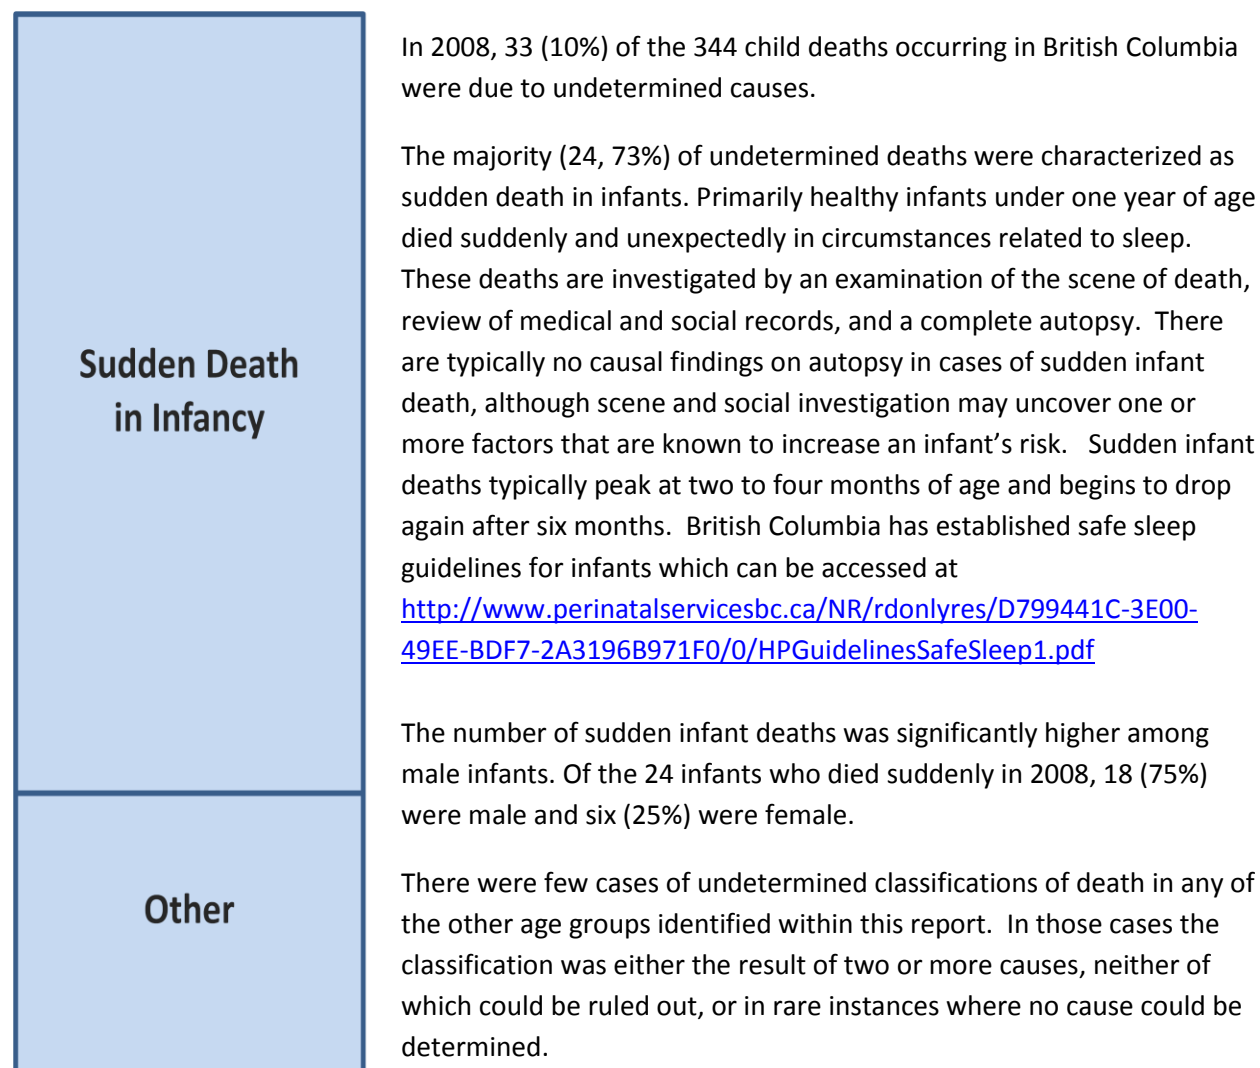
Sudden Death in Infancy

In 2008, 33 (10%) of the 344 child deaths occurring in British Columbia were due to undetermined causes.

The majority (24, 73%) of undetermined deaths were characterized as sudden death in infants. Primarily healthy infants under one year of age died suddenly and unexpectedly in circumstances related to sleep. These deaths are investigated by an examination of the scene of death, review of medical and social records, and a complete autopsy. There are typically no causal findings on autopsy in cases of sudden infant death, although scene and social investigation may uncover one or more factors that are known to increase an infant's risk. Sudden infant deaths typically peak at two to four months of age and begins to drop again after six months. British Columbia has established safe sleep guidelines for infants which can be accessed at http://www.perinatalservicesbc.ca/NR/rdonlyres/D799441C-3E00-49EE-BDF7-2A3196B971F0/0/HPGuidelinesSafeSleep1.pdf

The number of sudden infant deaths was significantly higher among male infants. Of the 24 infants who died suddenly in 2008, 18 (75%) were male and six (25%) were female.

Other

There were few cases of undetermined classifications of death in any of the other age groups identified within this report. In those cases the classification was either the result of two or more causes, neither of which could be ruled out, or in rare instances where no cause could be determined.